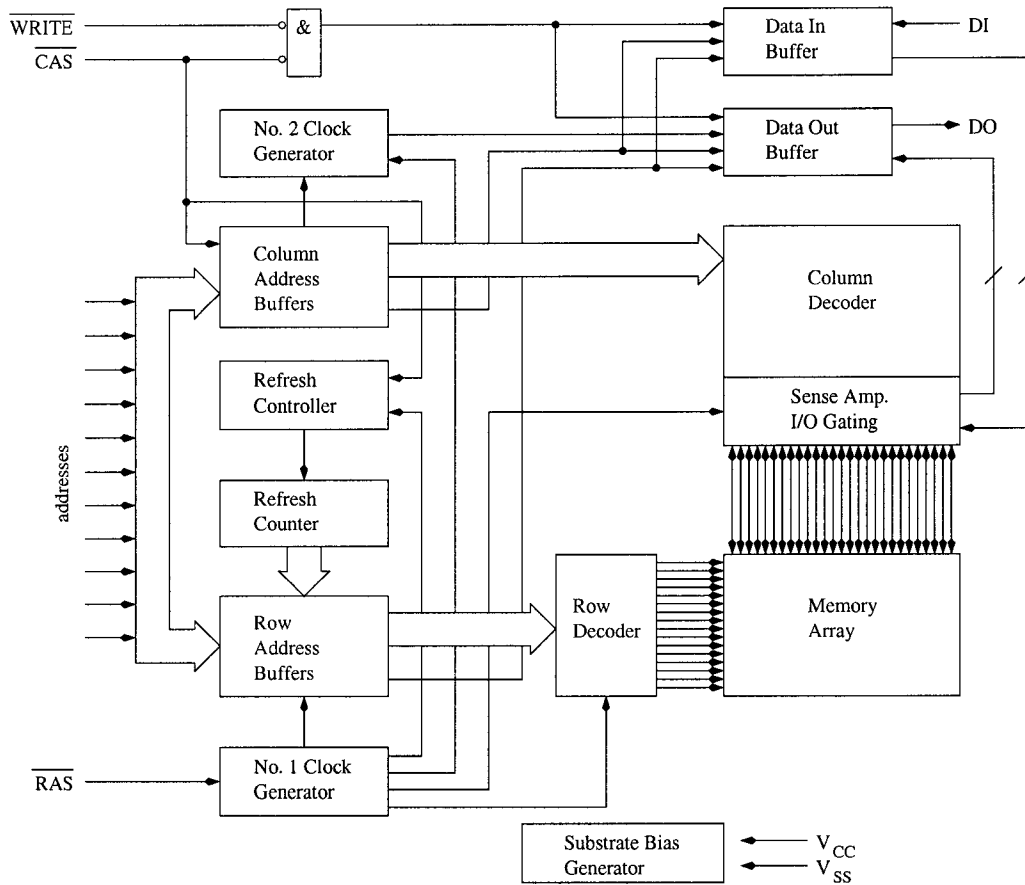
$\overline{WRITE}$
$\overline{CAS}$
&
Data In Buffer
DI
No. 2 Clock Generator
Data Out Buffer
DO
Column Address Buffers
Column Decoder
Refresh Controller
Sense Amp. I/O Gating
Refresh Counter
addresses
Row Address Buffers
Row Decoder
Memory Array
$\overline{RAS}$
No. 1 Clock Generator
Substrate Bias Generator
$V_{CC}$
$V_{SS}$